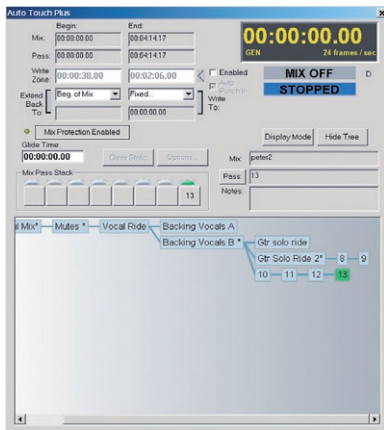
Auto Touch Plus

Begin: End:

Mix: 00:00:00.00 00:04:14.17

Pass: 00:00:00.00 00:04:14.17

Write Zone: 00:00:38.00 00:02:06.00

Extend Back To: Beg. of Mix Fixed...

00:00:00.00

Enabled

Auto Punch In

Write To:

00:00:00.00

GEN 24 frames / sec

MIX OFF

STOPPED

D

Mix Protection Enabled

Display Mode Hide Tree

Glide Time:

00:00:00.00

Clear Stack Options...

Mix Pass Stack

13

Mix peter2

Pass 13

Notes:

l Mix* Mutes * Vocal Ride Backing Vocals A

Backing Vocals B * Gtr solo ride

Gtr Solo Ride 2* 8 9

10 11 12 13